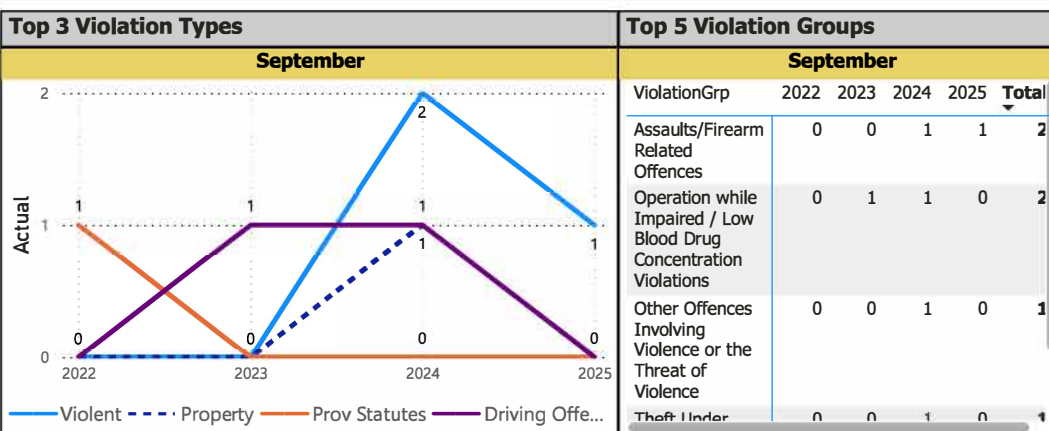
Top 3 Violation Types

September

2
1
0
Actual

1 1 1
2
1
1
0 0 0 0

2022 2023 2024 2025

Violent Property Prov Statutes Driving Offe...

Top 5 Violation Groups

September

| ViolationGrp | 2022 | 2023 | 2024 | 2025 | Total |
|---|---|---|---|---|---|
| Assaults/Firearm Related Offences | 0 | 0 | 1 | 1 | 2 |
| Operation while Impaired / Low Blood Drug Concentration Violations | 0 | 1 | 1 | 0 | 2 |
| Other Offences Involving Violence or the Threat of Violence | 0 | 0 | 1 | 0 | 1 |
| Theft Under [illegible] | 0 | 0 | 1 | 0 | 1 |